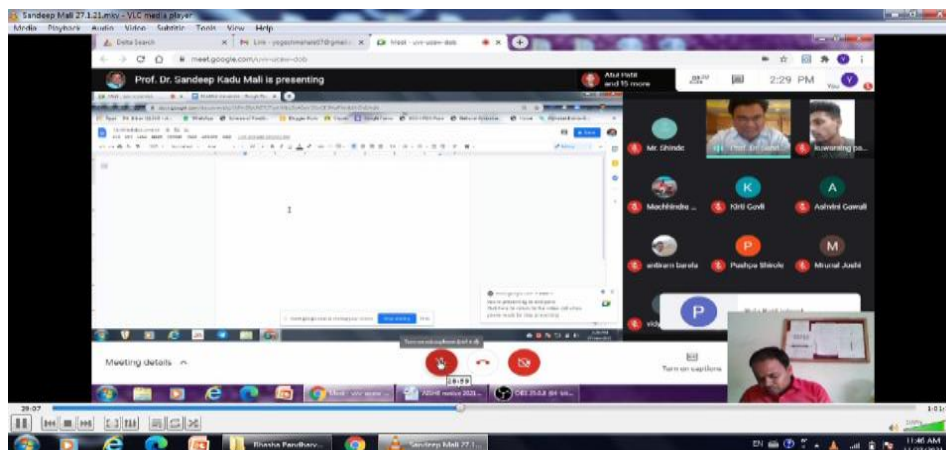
Sandeep Mali 27.1.21.mkv - VLC media player
Media Playback Audio Video Subtitle Tools View Help
Delta Search
Live - yogeshmahale07@gmail.c
Meet - uvv-ucaw-dob
meet.google.com/uvv-ucaw-dob
Prof. Dr. Sandeep Kadu Mali is presenting
Atul Patil and 15 more
2:29 PM
You
Mr. Shinde
kuwarsing pa...
Machhindra ...
K
Kirti Gavli
A
Ashvini Gawali
anilkum barela
P
Pushpa Shirole
M
Mrunal Joshi
P
Meeting details
Turn on captions
28:59
ABHE notice 2021...
29:07
1:01:
Bhasha Pandharv...
Sandeep Mali 27.1...
EN
11:46 AM